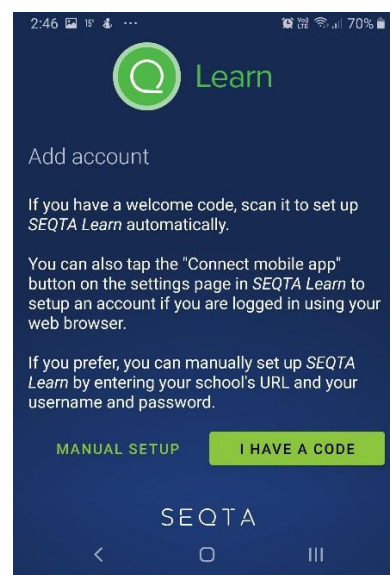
2:46 15° ··· 70%

Learn

Add account

If you have a welcome code, scan it to set up SEQTA Learn automatically.

You can also tap the "Connect mobile app" button on the settings page in SEQTA Learn to setup an account if you are logged in using your web browser.

If you prefer, you can manually set up SEQTA Learn by entering your school's URL and your username and password.

MANUAL SETUP

I HAVE A CODE

SEQTA